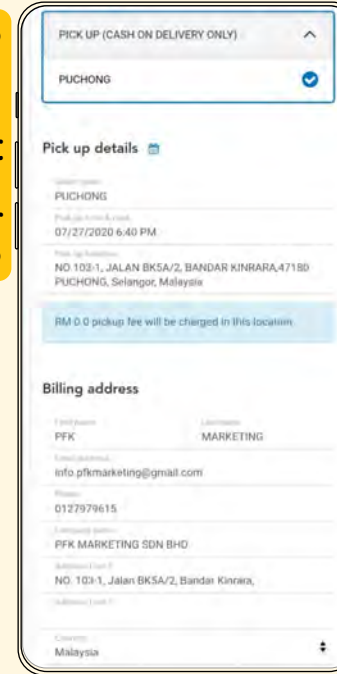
PICK UP (CASH ON DELIVERY ONLY)

PUCHONG

Pick up details

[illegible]
PUCHONG

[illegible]
07/27/2020 6:40 PM

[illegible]
NO.103-1, JALAN BK5A/2, BANDAR KINRARA,47180 PUCHONG, Selangor, Malaysia

RM 0.0 pickup fee will be charged in this location

Billing address

First name
PFK

Last name
MARKETING

Email address
info.pfkmarketing@gmail.com

Phone
0127979615

Company name
PFK MARKETING SDN BHD

Address Line 1
NO. 103-1, Jalan BK5A/2, Bandar Kinrara,

Address Line 2

Country
Malaysia